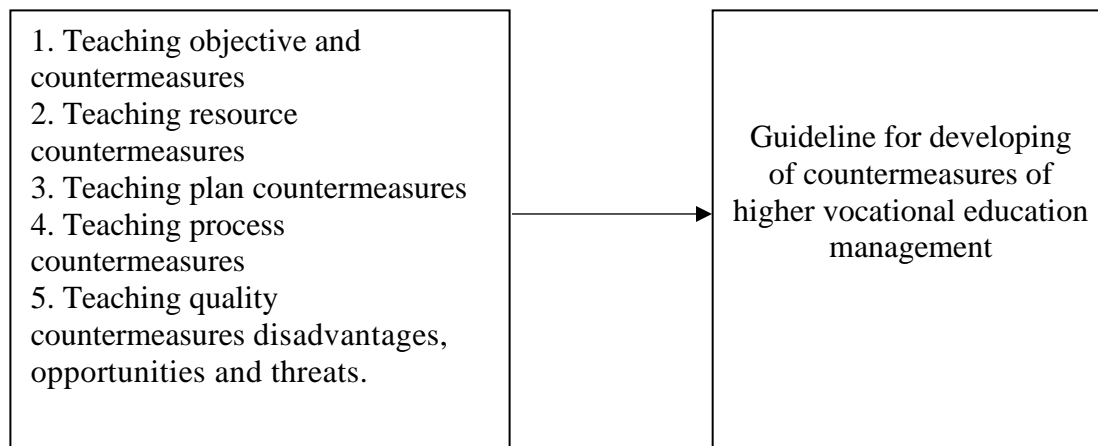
1. Teaching objective and countermeasures
2. Teaching resource countermeasures
3. Teaching plan countermeasures
4. Teaching process countermeasures
5. Teaching quality countermeasures disadvantages, opportunities and threats.

Guideline for developing of countermeasures of higher vocational education management